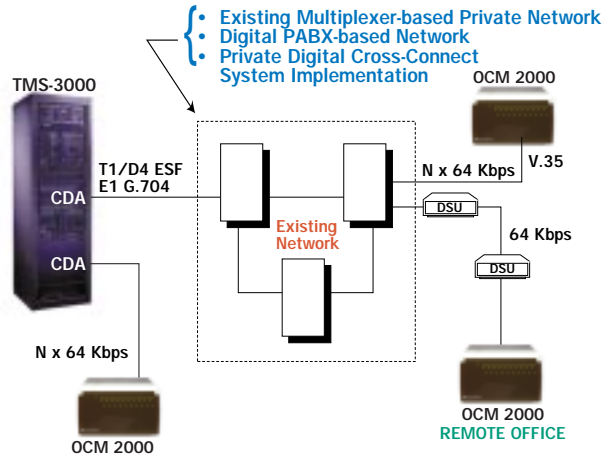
• Existing Multiplexer-based Private Network
• Digital PABX-based Network
• Private Digital Cross-Connect System Implementation

TMS-3000

CDA

CDA

T1/D4 ESF
E1 G.704

Existing Network

OCM 2000

N x 64 Kbps

V.35

DSU

64 Kbps

DSU

N x 64 Kbps

OCM 2000

OCM 2000
REMOTE OFFICE